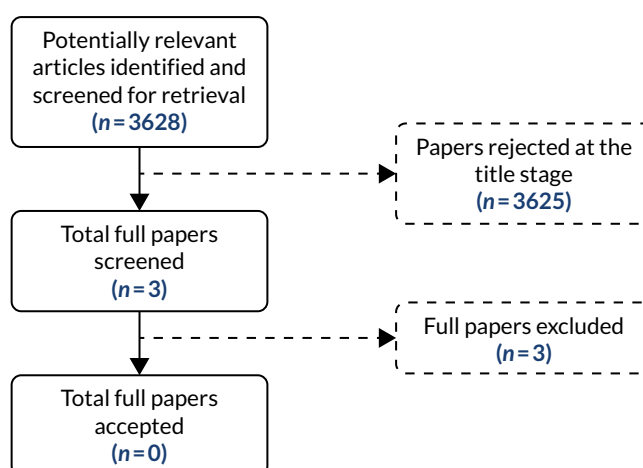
Potentially relevant articles identified and screened for retrieval
($n = 3628$)

Papers rejected at the title stage
($n = 3625$)

Total full papers screened
($n = 3$)

Full papers excluded
($n = 3$)

Total full papers accepted
($n = 0$)